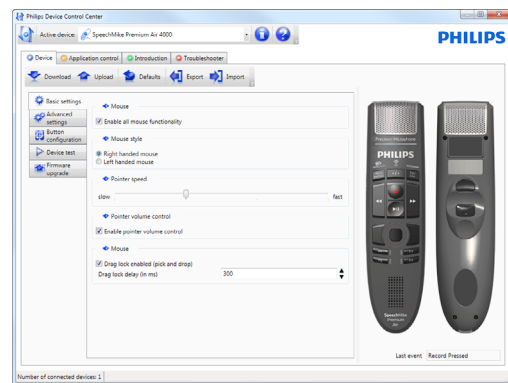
Philips Device Control Center

Active device: SpeechMike Premium Air 4000

PHILIPS

Device | Application control | Introduction | Troubleshooter

Download | Upload | Defaults | Export | Import

Basic settings
Advanced settings
Button configuration
Device test
Firmware upgrade

Mouse
Enable all mouse functionality

Mouse style
Right handed mouse
Left handed mouse

Pointer speed
slow | fast

Pointer volume control
Enable pointer volume control

Mouse
Drag lock enabled (pick and drop)
Drag lock delay (in ms) 300

PHILIPS

Last event: Record Pressed

Number of connected devices: 1